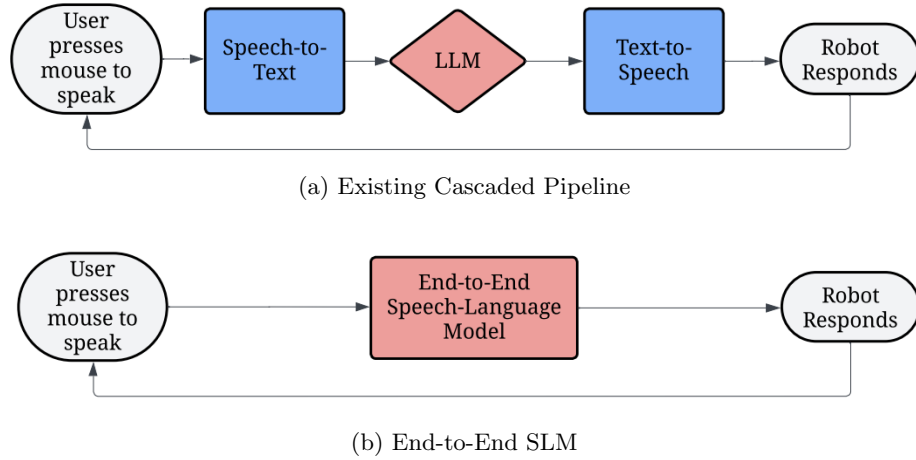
User presses mouse to speak

Speech-to-Text

LLM

Text-to-Speech

Robot Responds

(a) Existing Cascaded Pipeline

User presses mouse to speak

End-to-End Speech-Language Model

Robot Responds

(b) End-to-End SLM